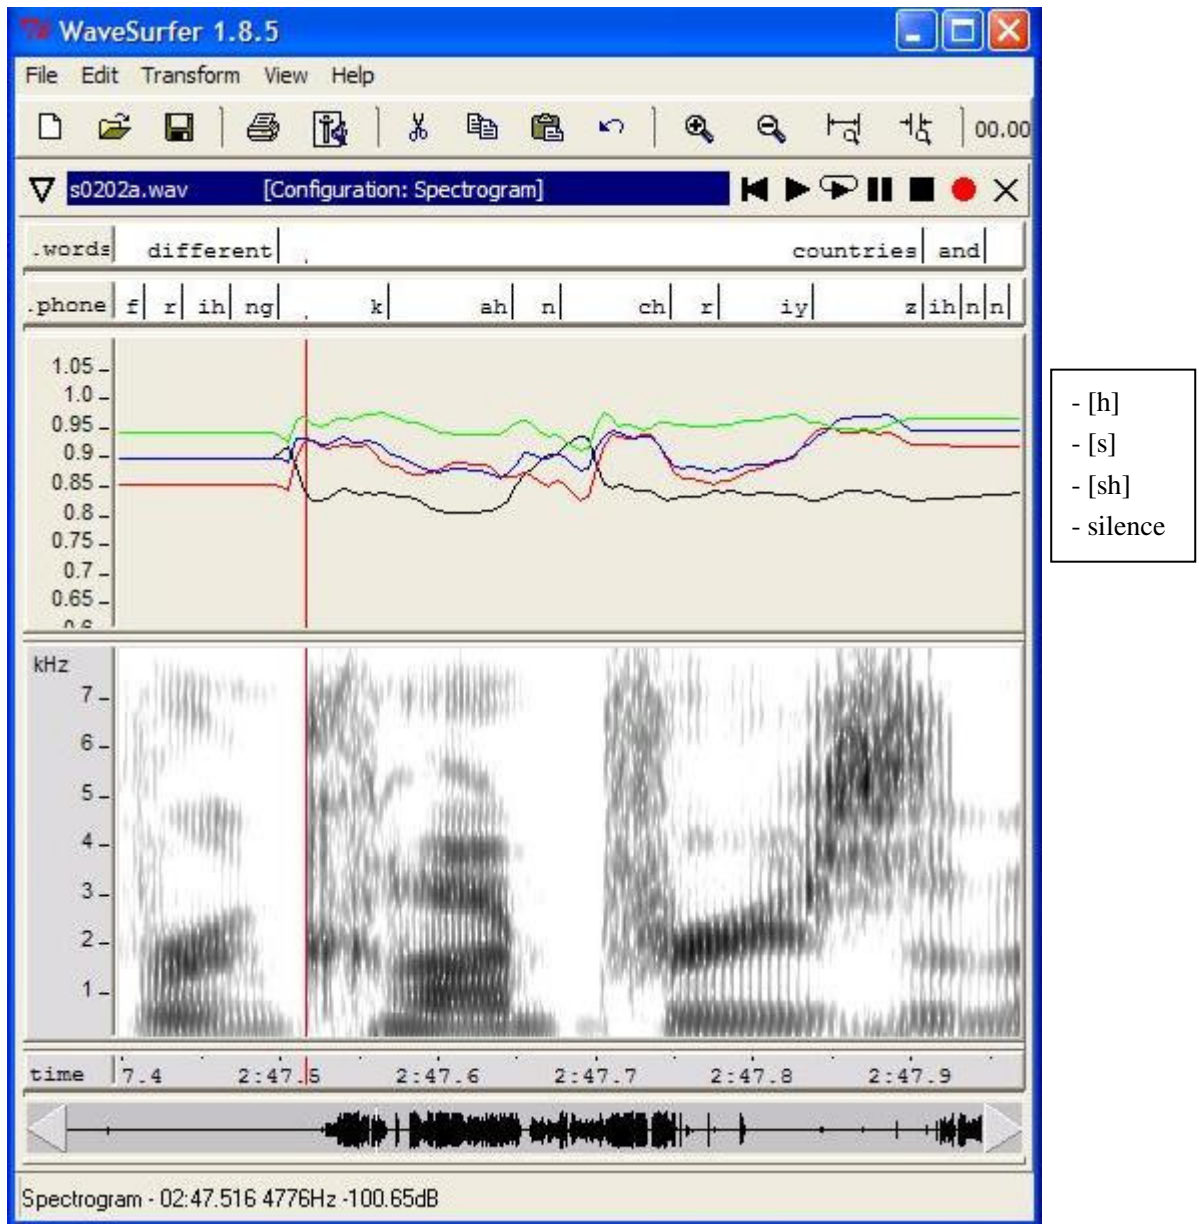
WaveSurfer 1.8.5

File Edit Transform View Help

00.00

s0202a.wav [Configuration: Spectrogram]

.words different countries and

.phone f r ih ng k ah n ch r iy z ih n n

1.05
1.0
0.95
0.9
0.85
0.8
0.75
0.7
0.65
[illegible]

kHz
7
6
5
4
3
2
1

time 7.4 2:47.5 2:47.6 2:47.7 2:47.8 2:47.9

Spectrogram - 02:47.516 4776Hz -100.65dB

- [h]
- [s]
- [sh]
- silence